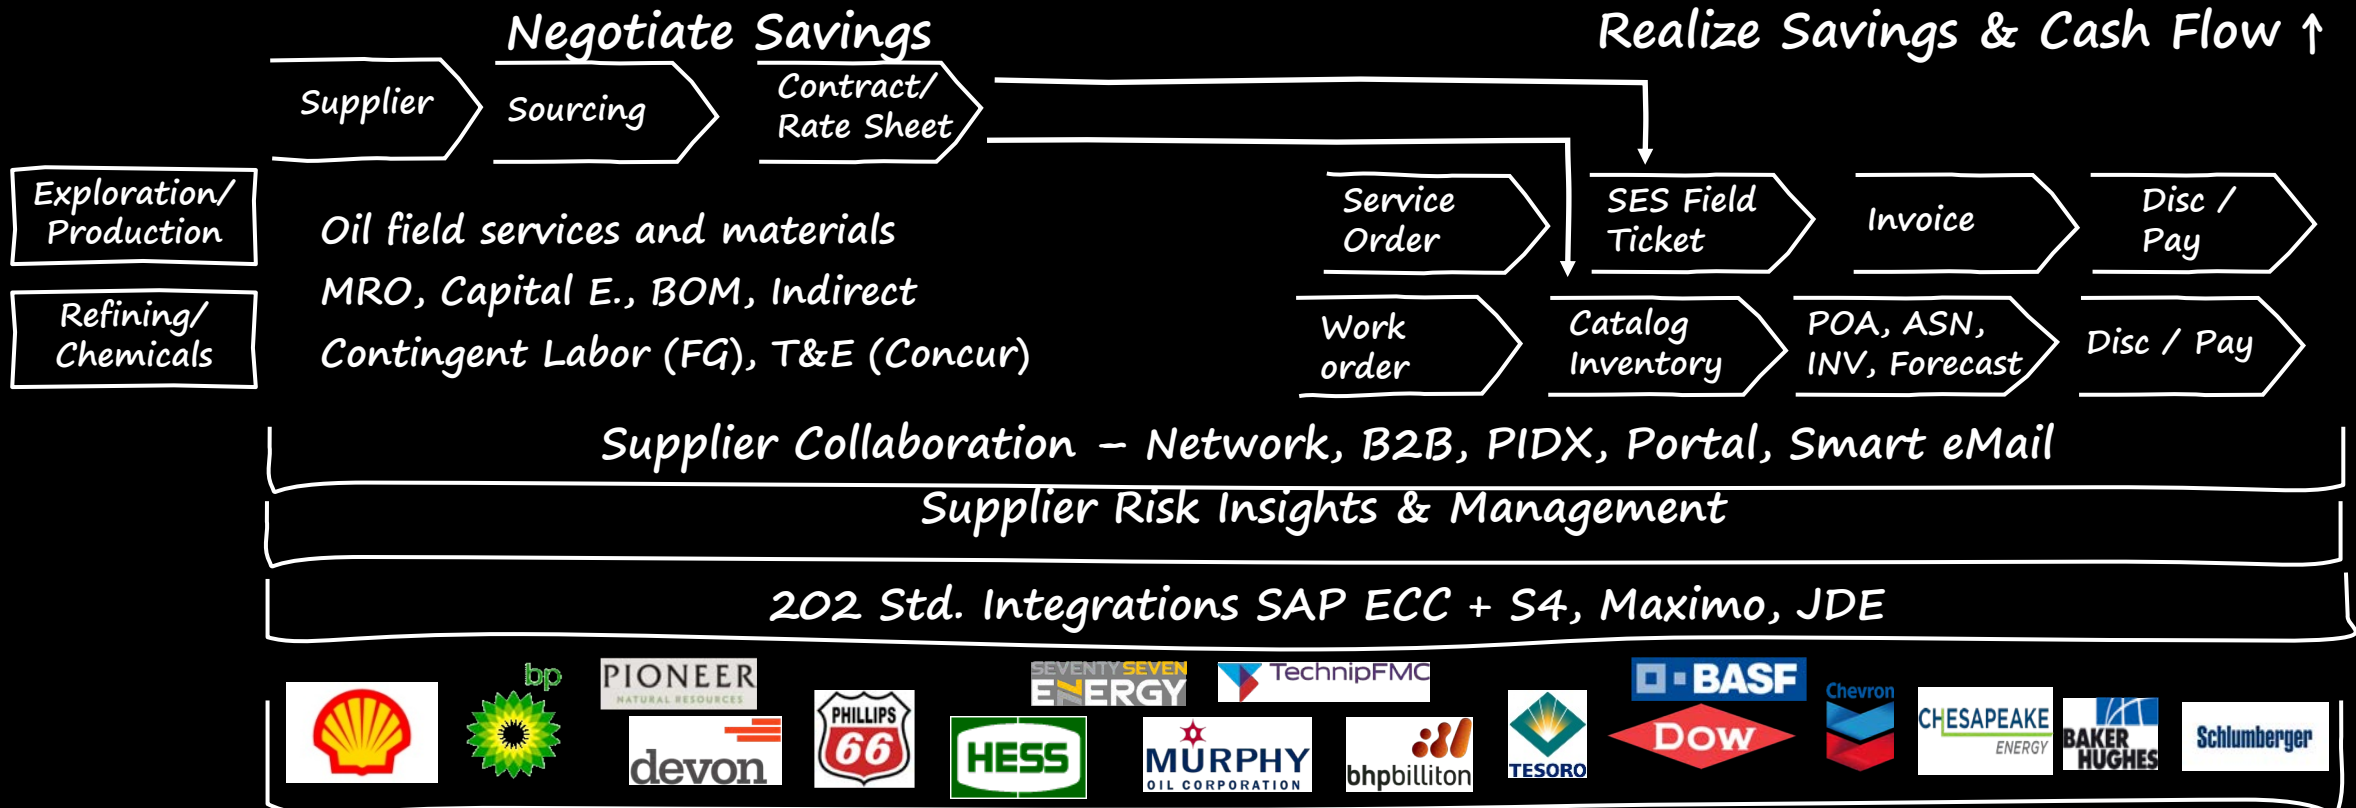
Negotiate Savings

Realize Savings & Cash Flow ↑

Supplier

Sourcing

Contract/ Rate Sheet

Exploration/ Production

Refining/ Chemicals

Oil field services and materials

MRO, Capital E., BOM, Indirect

Contingent Labor (FG), T&E (Concur)

Service Order

SES Field Ticket

Invoice

Disc / Pay

Work order

Catalog Inventory

POA, ASN, INV, Forecast

Disc / Pay

Supplier Collaboration – Network, B2B, PIDX, Portal, Smart eMail

Supplier Risk Insights & Management

202 Std. Integrations SAP ECC + S4, Maximo, JDE

bp

PIONEER NATURAL RESOURCES

devon

PHILLIPS 66

SEVENTY SEVEN ENERGY

HESS

TechnipFMC

MURPHY OIL CORPORATION

bhpbilliton

TESORO

BASF

DOW

Chevron

CHESAPEAKE ENERGY

BAKER HUGHES

Schlumberger